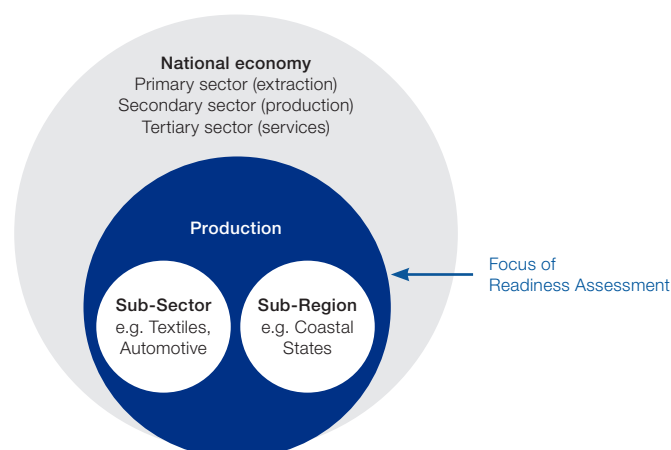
National economy
Primary sector (extraction)
Secondary sector (production)
Tertiary sector (services)

Production

Sub-Sector
e.g. Textiles, Automotive

Sub-Region
e.g. Coastal States

Focus of Readiness Assessment